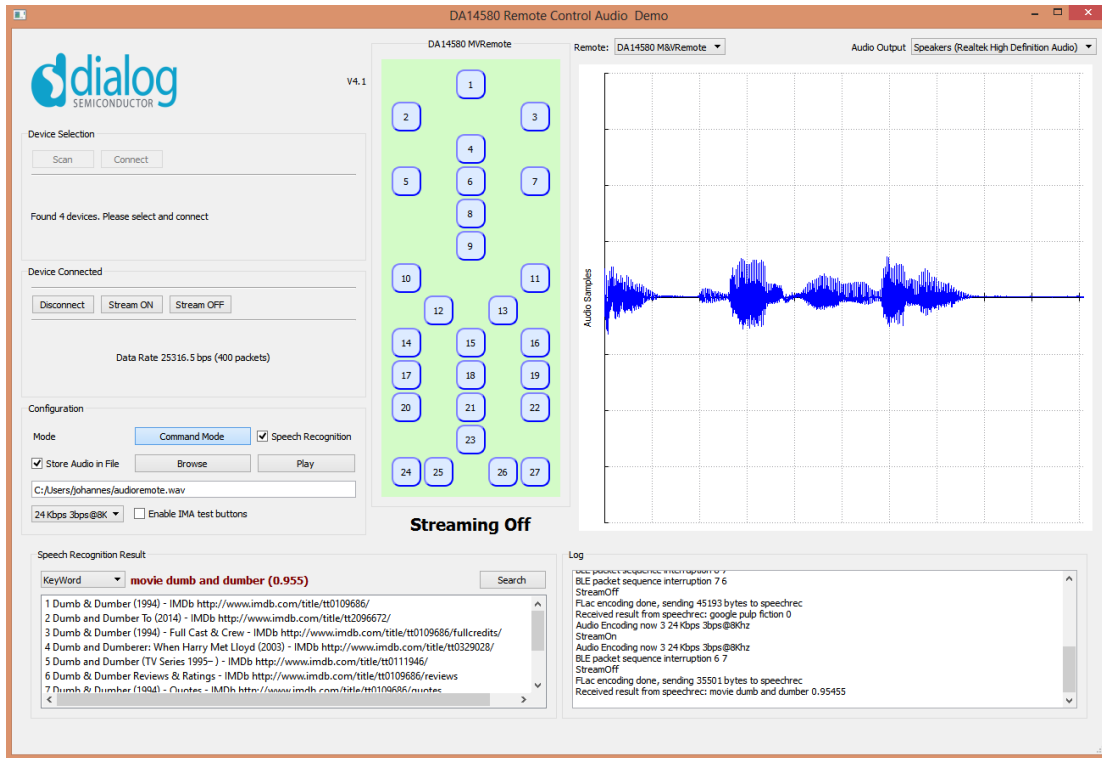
DA14580 Remote Control Audio Demo

dialog SEMICONDUCTOR

V4.1

Device Selection

Scan Connect

Found 4 devices. Please select and connect

Device Connected

Disconnect Stream ON Stream OFF

Data Rate 25316.5 bps (400 packets)

Configuration

Mode Command Mode Speech Recognition

Store Audio in File Browse Play

C:/Users/johannes/audioremote.wav

24 Kbps 3bps@8K Enable IMA test buttons

DA14580 MVRemote

1
2 3
4
5 6 7
8
9
10 11
12 13
14 15 16
17 18 19
20 21 22
23
24 25 26 27

Streaming Off

Remote: DA14580 M&VRemote

Audio Output Speakers (Realtek High Definition Audio)

Audio Samples

Speech Recognition Result

KeyWord movie dumb and dumber (0.955) Search

1 Dumb & Dumber (1994) - IMDb http://www.imdb.com/title/tt0109686/
2 Dumb and Dumber To (2014) - IMDb http://www.imdb.com/title/tt2096672/
3 Dumb & Dumber (1994) - Full Cast & Crew - IMDb http://www.imdb.com/title/tt0109686/fullcredits/
4 Dumb and Dumberer: When Harry Met Lloyd (2003) - IMDb http://www.imdb.com/title/tt0329028/
5 Dumb and Dumber (TV Series 1995– ) - IMDb http://www.imdb.com/title/tt0111946/
6 Dumb & Dumber Reviews & Ratings - IMDb http://www.imdb.com/title/tt0109686/reviews
7 Dumb & Dumber (1994) - Quotes - IMDb http://www.imdb.com/title/tt0109686/quotes

Log

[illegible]
BLE packet sequence interruption 7 6
StreamOff
FLac encoding done, sending 45193 bytes to speechrec
Received result from speechrec: google pulp fiction 0
Audio Encoding now 3 24 Kbps 3bps@8Khz
StreamOn
Audio Encoding now 3 24 Kbps 3bps@8Khz
BLE packet sequence interruption 6 7
StreamOff
FLac encoding done, sending 35501 bytes to speechrec
Received result from speechrec: movie dumb and dumber 0.95455